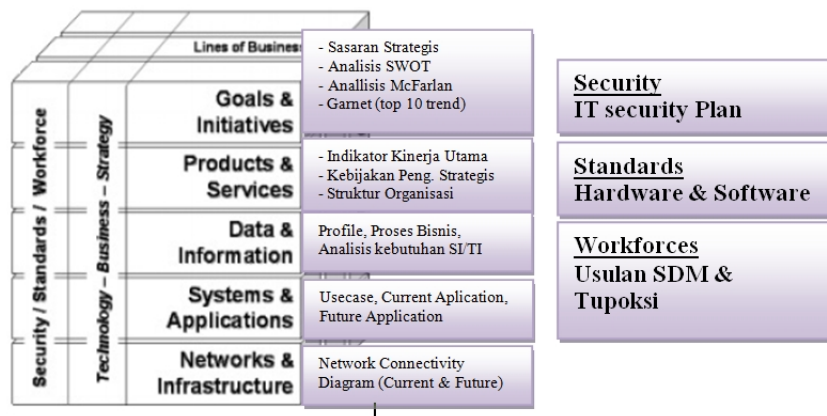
Lines of Business

Security / Standards / Workforce

Technology – Business – Strategy

Goals & Initiatives

- Sasaran Strategis
- Analisis SWOT
- Anallisis McFarlan
- Garnet (top 10 trend)

Products & Services

- Indikator Kinerja Utama
- Kebijakan Peng. Strategis
- Struktur Organisasi

Data & Information

Profile, Proses Bisnis, Analisis kebutuhan SI/TI

Systems & Applications

Usecase, Current Aplication, Future Application

Networks & Infrastructure

Network Connectivity Diagram (Current & Future)

Security
IT security Plan

Standards
Hardware & Software

Workforces
Usulan SDM & Tupoksi